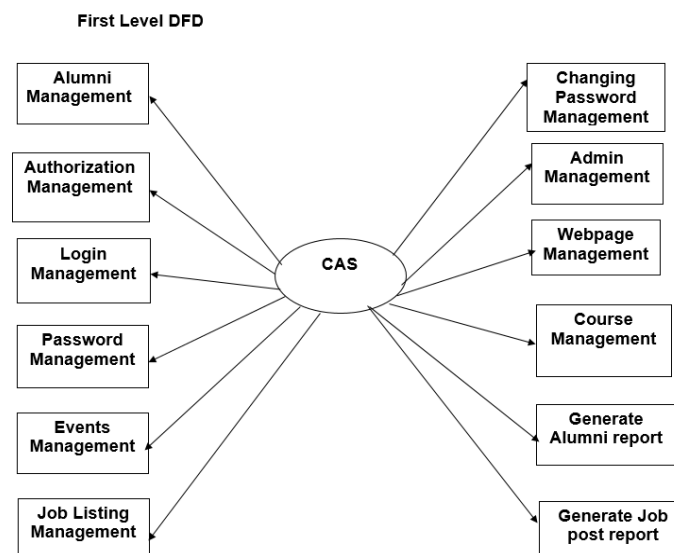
First Level DFD

Alumni Management

Authorization Management

Login Management

Password Management

Events Management

Job Listing Management

CAS

Changing Password Management

Admin Management

Webpage Management

Course Management

Generate Alumni report

Generate Job post report